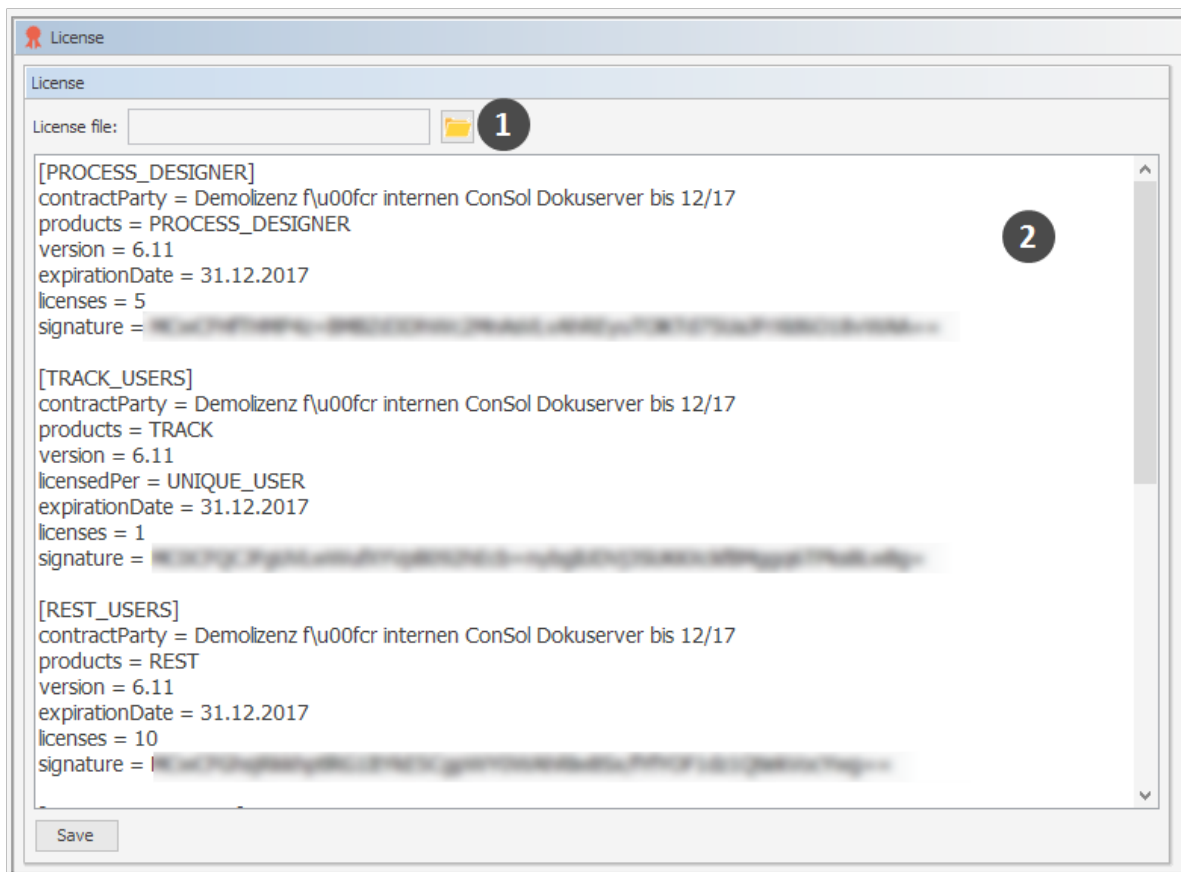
License

License

License file:

1

[PROCESS_DESIGNER]
contractParty = Demolizenz f\u00fcr internen ConSol Dokuserver bis 12/17
products = PROCESS_DESIGNER
version = 6.11
expirationDate = 31.12.2017
licenses = 5
signature = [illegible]

2

[TRACK_USERS]
contractParty = Demolizenz f\u00fcr internen ConSol Dokuserver bis 12/17
products = TRACK
version = 6.11
licensedPer = UNIQUE_USER
expirationDate = 31.12.2017
licenses = 1
signature = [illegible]

[REST_USERS]
contractParty = Demolizenz f\u00fcr internen ConSol Dokuserver bis 12/17
products = REST
version = 6.11
expirationDate = 31.12.2017
licenses = 10
signature = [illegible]

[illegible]

Save